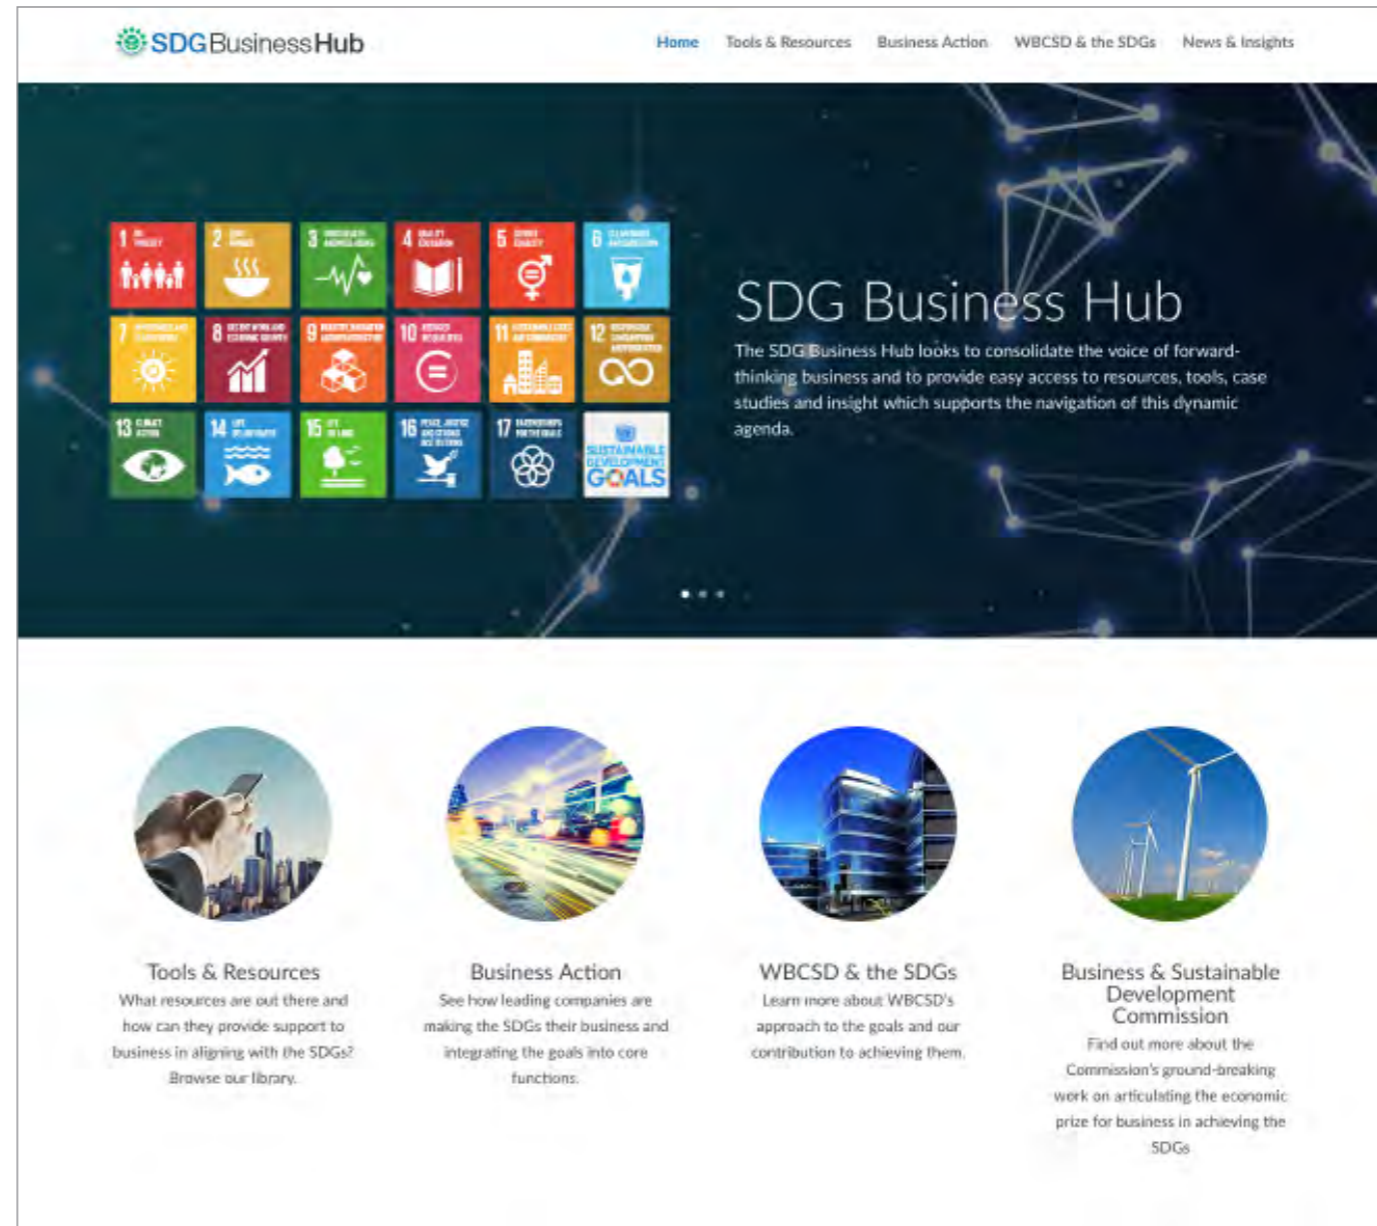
SDGBusinessHub

Home Tools & Resources Business Action WBCSD & the SDGs News & Insights

1
2
3
4
5
6
7
8
9
10
11
12
13
14
15
16
17
SUSTAINABLE DEVELOPMENT GOALS

SDG Business Hub

The SDG Business Hub looks to consolidate the voice of forward-thinking business and to provide easy access to resources, tools, case studies and insight which supports the navigation of this dynamic agenda.

Tools & Resources

What resources are out there and how can they provide support to business in aligning with the SDGs? Browse our library.

Business Action

See how leading companies are making the SDGs their business and integrating the goals into core functions.

WBCSD & the SDGs

Learn more about WBCSD's approach to the goals and our contribution to achieving them.

Business & Sustainable Development Commission

Find out more about the Commission's ground-breaking work on articulating the economic prize for business in achieving the SDGs